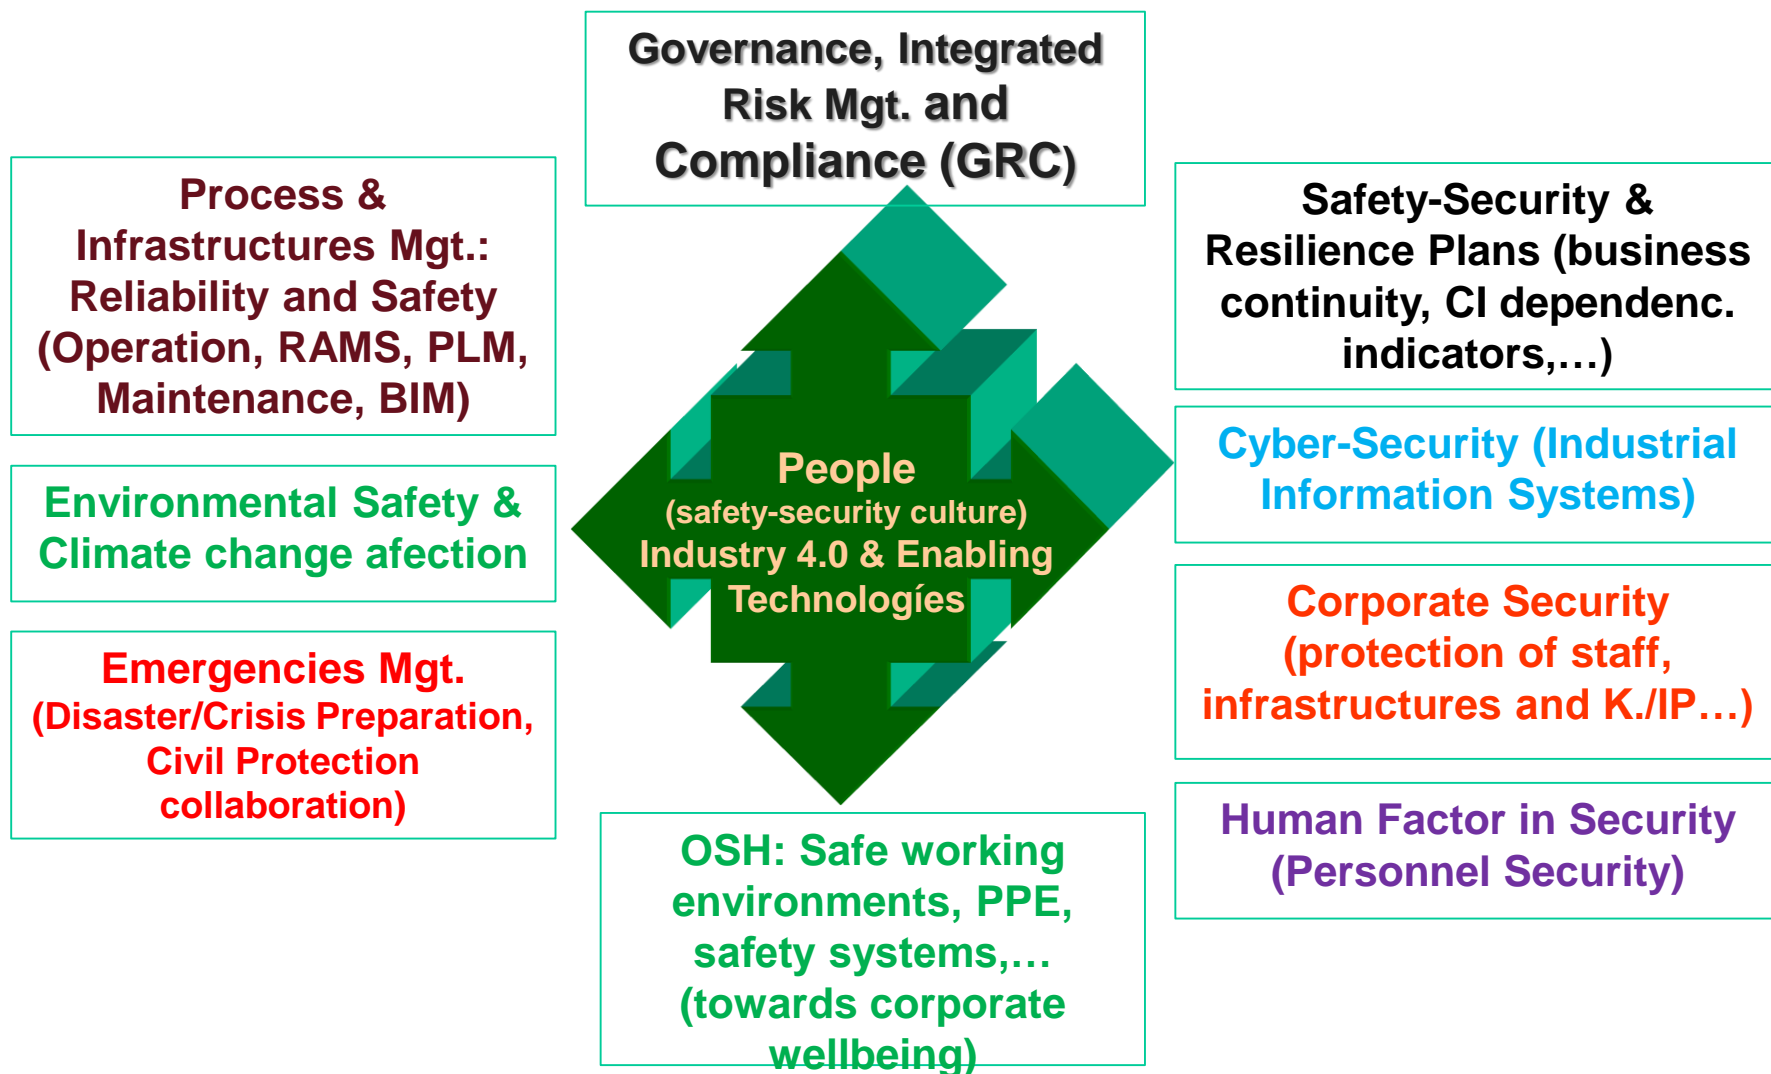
Governance, Integrated Risk Mgt. and Compliance (GRC)

Process & Infrastructures Mgt.: Reliability and Safety (Operation, RAMS, PLM, Maintenance, BIM)

Safety-Security & Resilience Plans (business continuity, CI dependenc. indicators,…)

Environmental Safety & Climate change afection

Cyber-Security (Industrial Information Systems)

People
(safety-security culture)
Industry 4.0 & Enabling Technologíes

Corporate Security (protection of staff, infrastructures and K./IP…)

Emergencies Mgt.
(Disaster/Crisis Preparation, Civil Protection collaboration)

Human Factor in Security (Personnel Security)

OSH: Safe working environments, PPE, safety systems,… (towards corporate wellbeing)